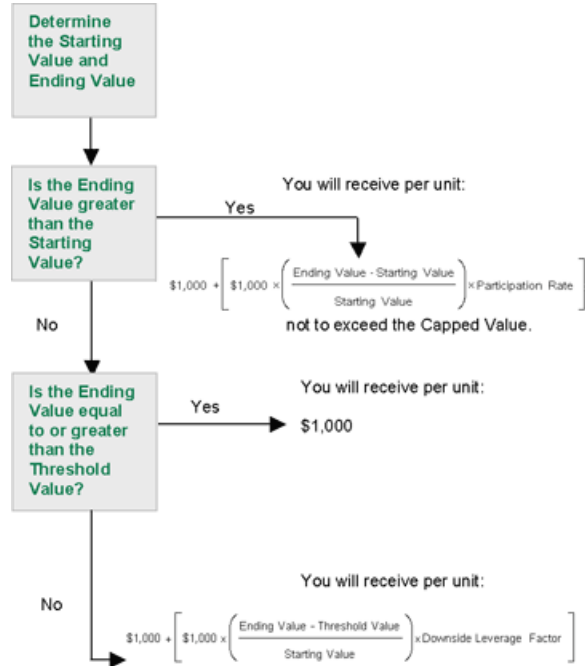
Determine the Starting Value and Ending Value

Is the Ending Value greater than the Starting Value?

Yes

You will receive per unit:

$\$1,000 + \left[ \$1,000 \times \left( \frac{\text{Ending Value - Starting Value}}{\text{Starting Value}} \right) \times \text{Participation Rate} \right]$

not to exceed the Capped Value.

No

Is the Ending Value equal to or greater than the Threshold Value?

Yes

You will receive per unit:

$1,000

No

You will receive per unit:

$\$1,000 + \left[ \$1,000 \times \left( \frac{\text{Ending Value - Threshold Value}}{\text{Starting Value}} \right) \times \text{Downside Leverage Factor} \right]$